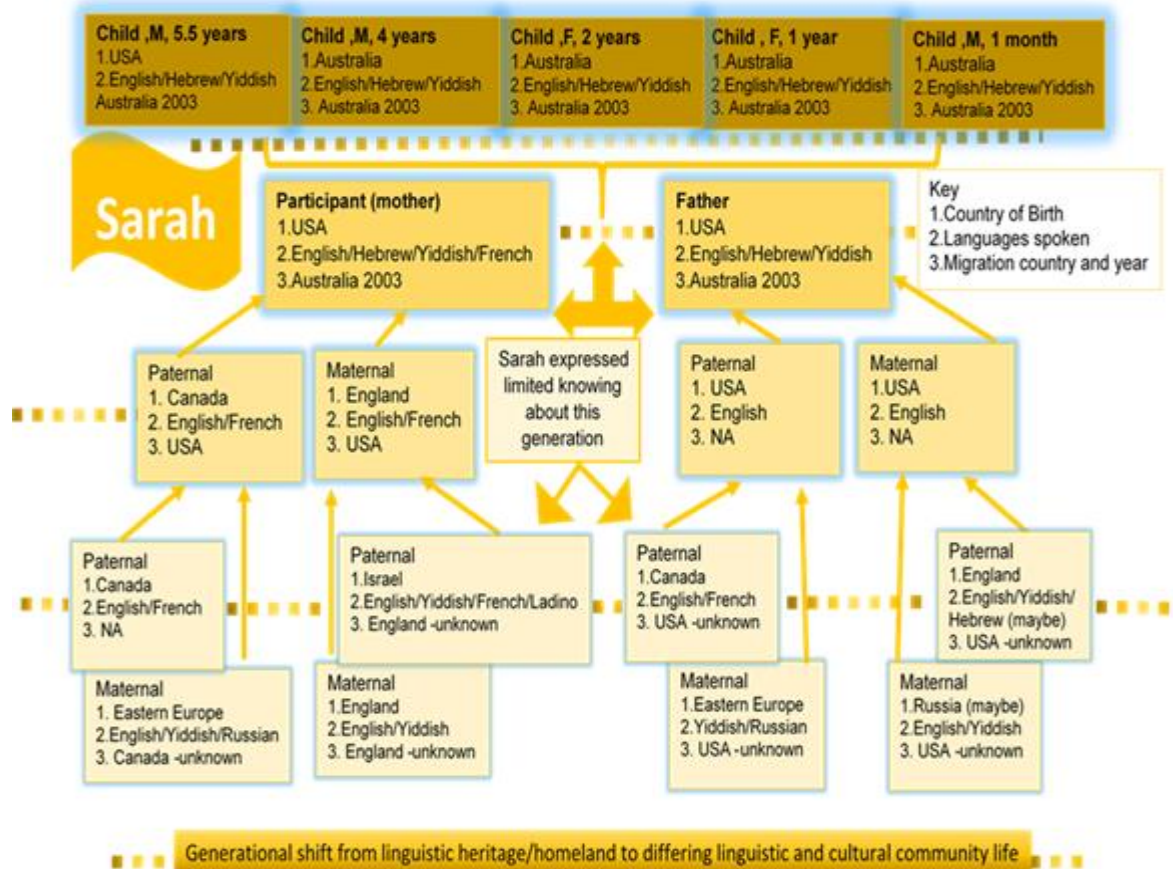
Child ,M, 5.5 years
1.USA
2.English/Hebrew/Yiddish
Australia 2003

Child ,M, 4 years
1.Australia
2.English/Hebrew/Yiddish
3. Australia 2003

Child ,F, 2 years
1.Australia
2.English/Hebrew/Yiddish
3. Australia 2003

Child , F, 1 year
1.Australia
2.English/Hebrew/Yiddish
3. Australia 2003

Child ,M, 1 month
1.Australia
2.English/Hebrew/Yiddish
3. Australia 2003

Sarah

Participant (mother)
1.USA
2.English/Hebrew/Yiddish/French
3.Australia 2003

Father
1.USA
2.English/Hebrew/Yiddish
3.Australia 2003

Key
1.Country of Birth
2.Languages spoken
3.Migration country and year

Paternal
1. Canada
2. English/French
3. USA

Maternal
1. England
2. English/French
3. USA

Sarah expressed limited knowing about this generation

Paternal
1. USA
2. English
3. NA

Maternal
1.USA
2. English
3. NA

Paternal
1.Canada
2.English/French
3. NA

Paternal
1.Israel
2.English/Yiddish/French/Ladino
3. England -unknown

Paternal
1.Canada
2.English/French
3. USA -unknown

Paternal
1.England
2.English/Yiddish/Hebrew (maybe)
3. USA -unknown

Maternal
1. Eastern Europe
2.English/Yiddish/Russian
3. Canada -unknown

Maternal
1.England
2.English/Yiddish
3. England -unknown

Maternal
1.Eastern Europe
2.Yiddish/Russian
3. USA -unknown

Maternal
1.Russia (maybe)
2.English/Yiddish
3. USA -unknown

Generational shift from linguistic heritage/homeland to differing linguistic and cultural community life